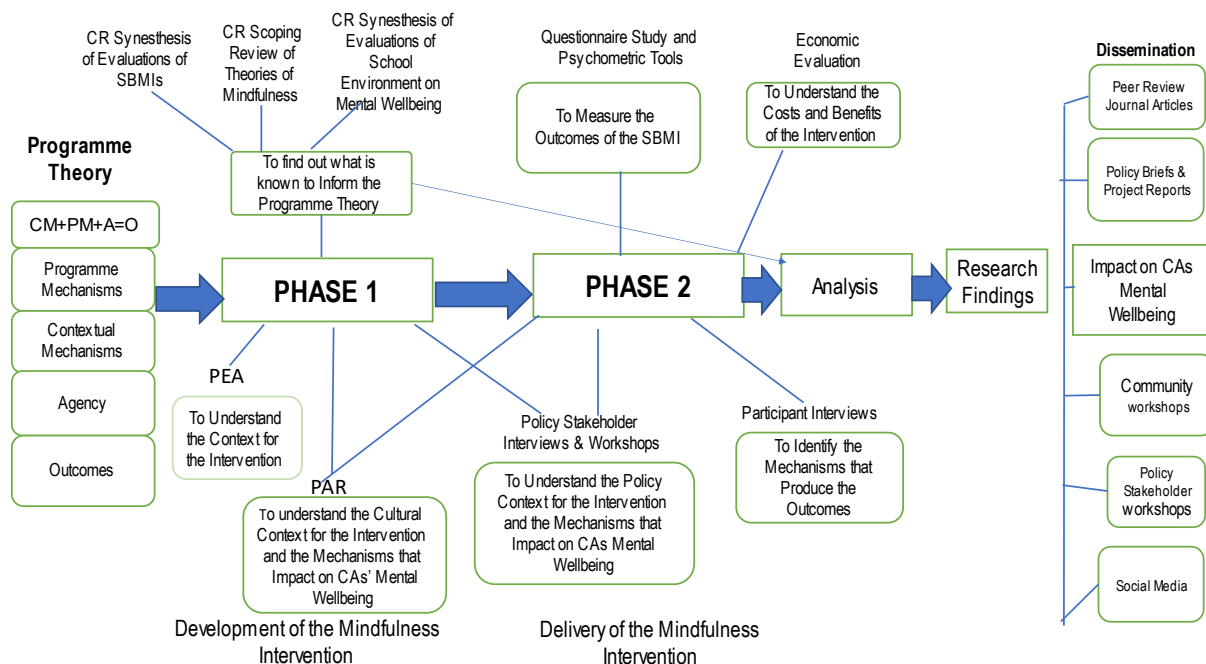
CR Synesthesis of Evaluations of SBMIs

CR Scoping Review of Theories of Mindfulness

CR Synesthesis of Evaluations of School Environment on Mental Wellbeing

To find out what is known to Inform the Programme Theory

Questionnaire Study and Psychometric Tools

To Measure the Outcomes of the SBMI

Economic Evaluation

To Understand the Costs and Benefits of the Intervention

Dissemination

Peer Review Journal Articles

Policy Briefs & Project Reports

Impact on CAs Mental Wellbeing

Community workshops

Policy Stakeholder workshops

Social Media

Programme Theory

CM+PM+A=O

Programme Mechanisms

Contextual Mechanisms

Agency

Outcomes

PHASE 1

PHASE 2

Analysis

Research Findings

PEA

To Understand the Context for the Intervention

PAR

To understand the Cultural Context for the Intervention and the Mechanisms that Impact on CAs' Mental Wellbeing

Policy Stakeholder Interviews & Workshops

To Understand the Policy Context for the Intervention and the Mechanisms that Impact on CAs Mental Wellbeing

Participant Interviews

To Identify the Mechanisms that Produce the Outcomes

Development of the Mindfulness Intervention

Delivery of the Mindfulness Intervention